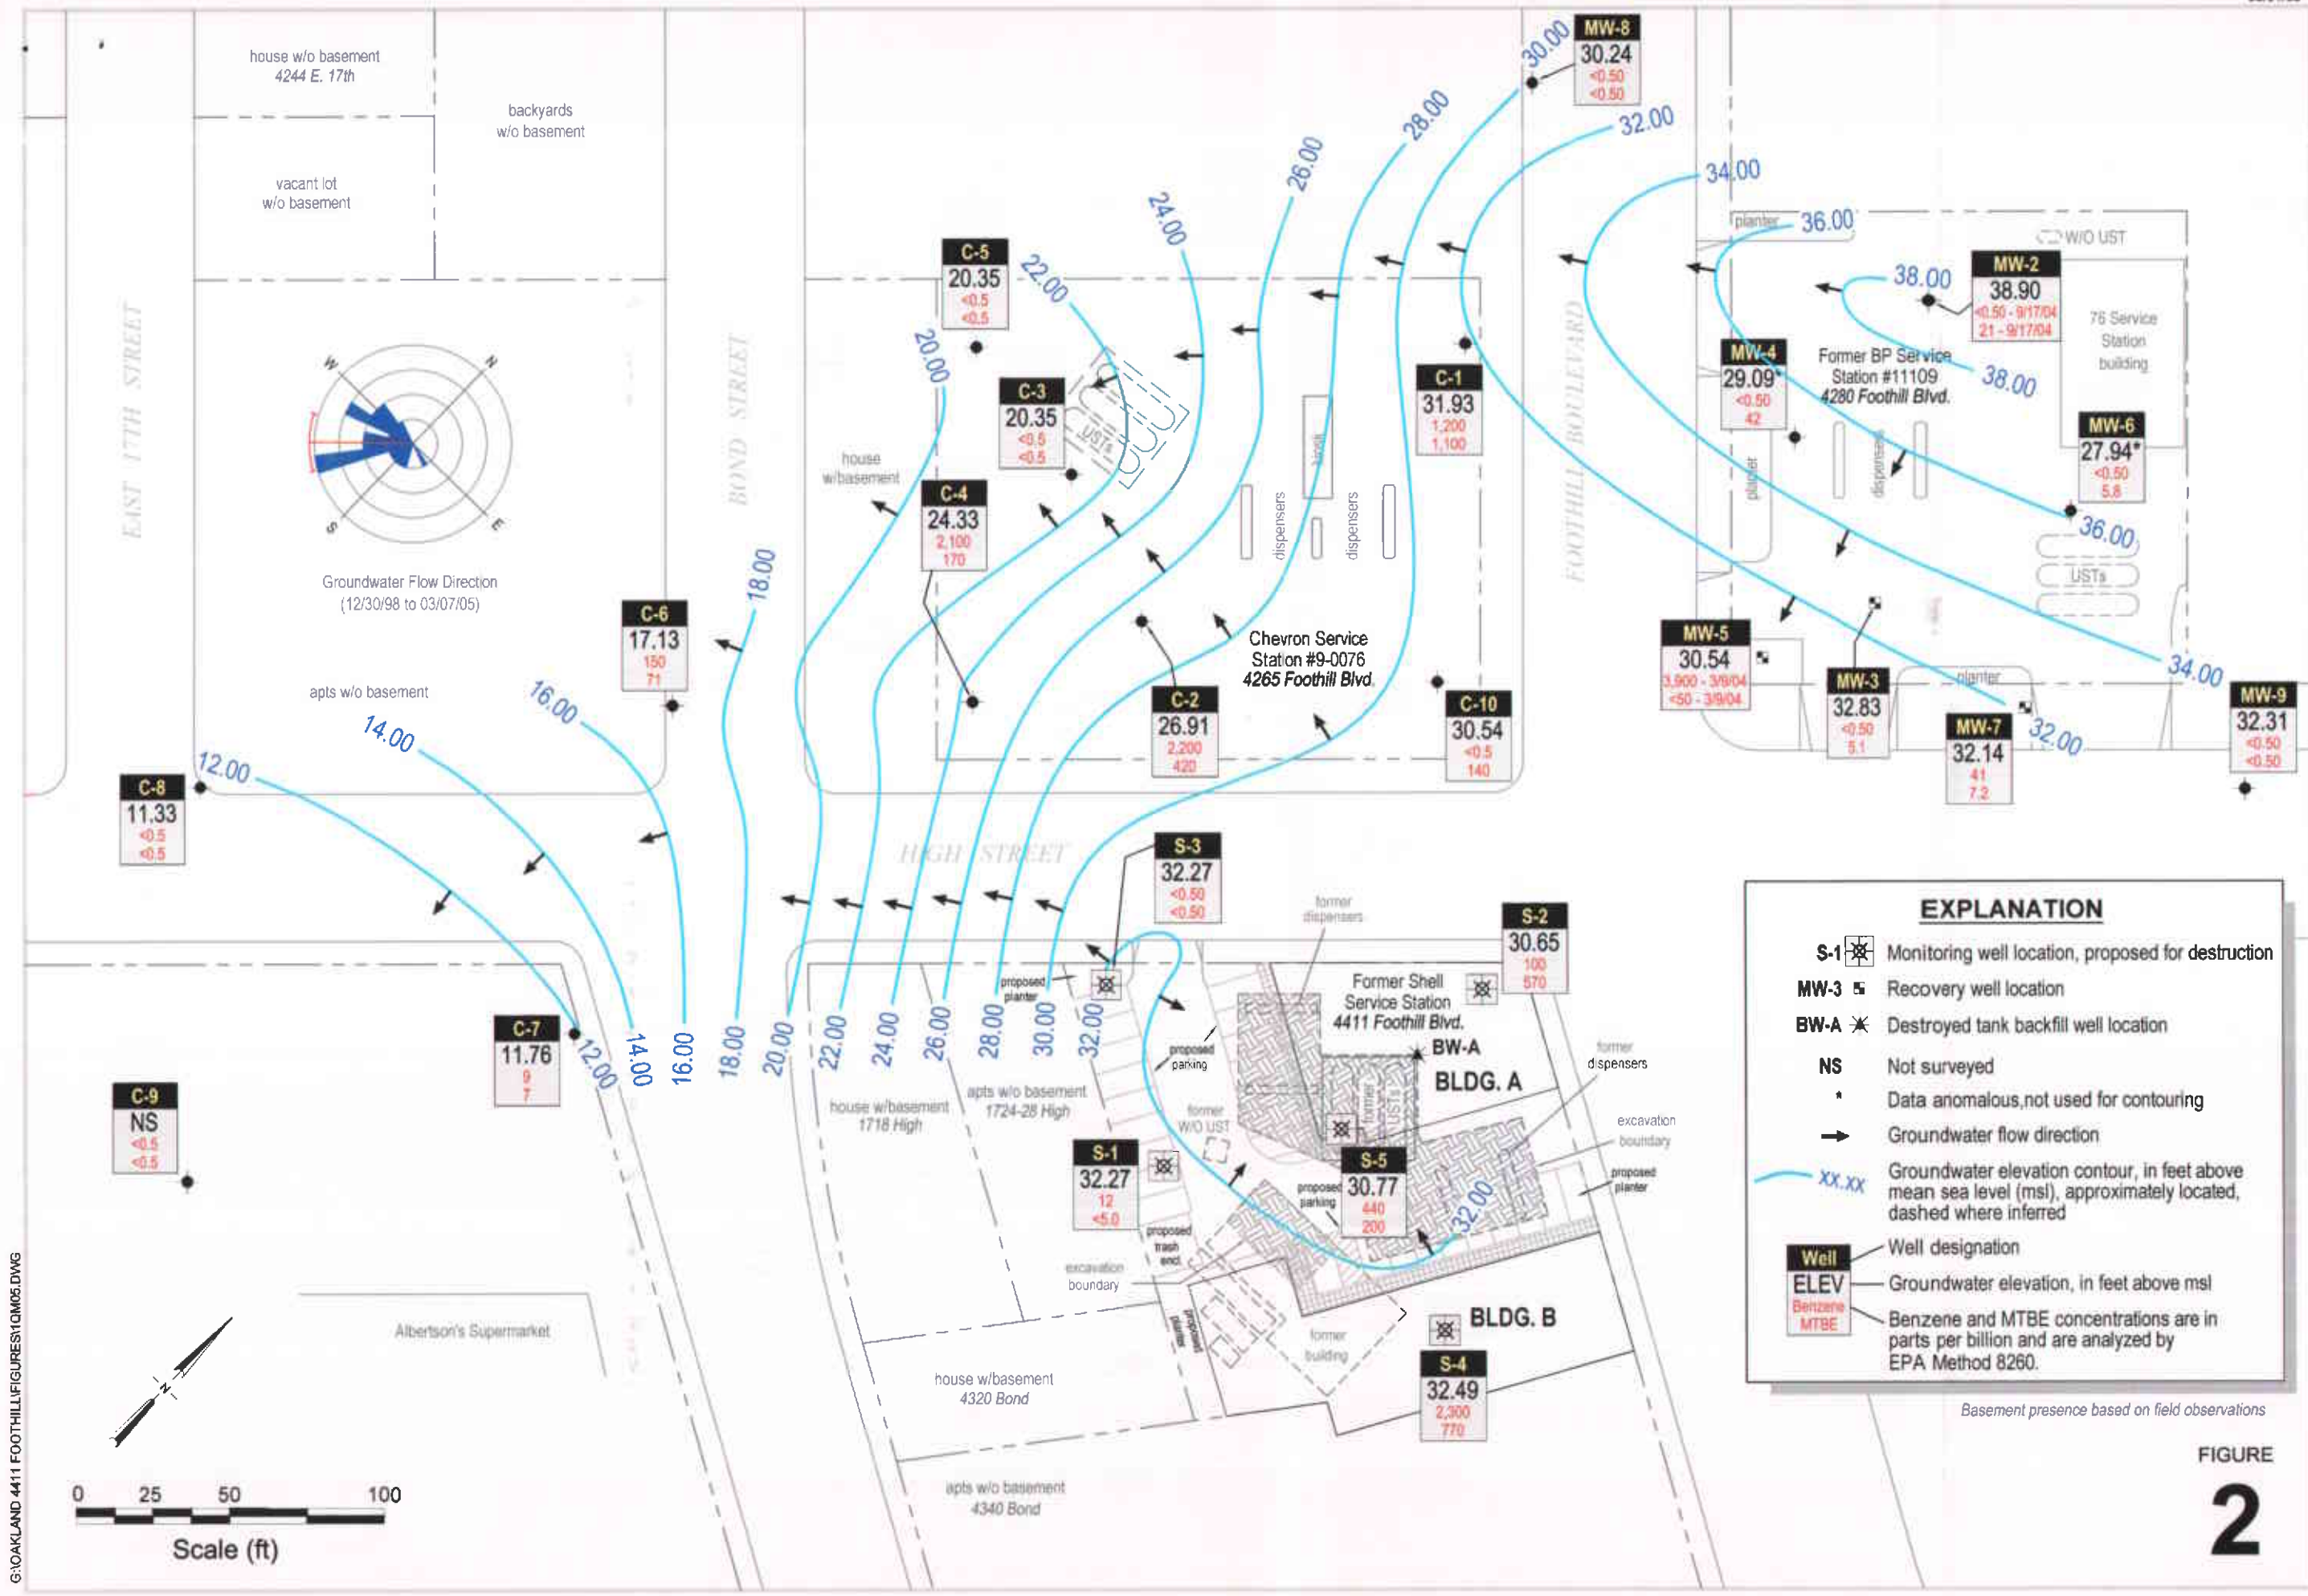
house w/o basement
4244 E. 17th

backyards
w/o basement

vacant lot
w/o basement

EAST 17TH STREET

BOND STREET

W
N
S
E

Groundwater Flow Direction
(12/30/98 to 03/07/05)

C-5
20.35
<0.5
<0.5

C-3
20.35
<0.5
<0.5

C-4
24.33
2,100
170

C-6
17.13
150
71

C-8
11.33
<0.5
<0.5

C-7
11.76
9
7

C-9
NS
<0.5
<0.5

C-1
31.93
1,200
1,100

C-2
26.91
2,200
420

C-10
30.54
<0.5
140

MW-8
30.24
<0.50
<0.50

MW-2
38.90
<0.50 - 9/17/04
21 - 9/17/04

MW-4
29.09*
<0.50
42

MW-6
27.94*
<0.50
5.8

MW-5
30.54
3,900 - 3/9/04
<50 - 3/9/04

MW-3
32.83
<0.50
5.1

MW-7
32.14
41
7.2

MW-9
32.31
<0.50
<0.50

S-3
32.27
<0.50
<0.50

S-2
30.65
100
570

S-1
32.27
12
<5.0

S-5
30.77
440
200

S-4
32.49
2,300
770

house
w/basement

apts w/o basement

USTs

dispensers

kiosk

dispensers

Chevron Service
Station #9-0076
4265 Foothill Blvd.

FOOTHILL BOULEVARD

planter

W/O UST

76 Service
Station
building

Former BP Service
Station #11109
4280 Foothill Blvd.

planter

dispensers

USTs

planter

HIGH STREET

former
dispensers

Former Shell
Service Station
4411 Foothill Blvd.

BW-A

BLDG. A

former
dispensers

excavation
boundary

proposed
planter

proposed
planter

proposed
parking

former
W/O UST

former
USTs

proposed
parking

proposed
trash
encl.

excavation
boundary

proposed
planter

former
building

BLDG. B

house w/basement
1718 High

apts w/o basement
1724-28 High

Albertson's Supermarket

house w/basement
4320 Bond

apts w/o basement
4340 Bond

12.00
14.00
16.00
18.00
20.00
22.00
24.00
26.00
28.00
30.00
32.00
34.00
36.00
38.00
38.00
36.00
34.00
32.00
12.00
14.00
16.00
18.00
20.00
22.00
24.00
26.00
28.00
30.00
32.00
32.00

EXPLANATION

S-1 Monitoring well location, proposed for destruction
MW-3 Recovery well location
BW-A Destroyed tank backfill well location
NS Not surveyed
* Data anomalous,not used for contouring
Groundwater flow direction
XX.XX Groundwater elevation contour, in feet above mean sea level (msl), approximately located, dashed where inferred

Well
ELEV
Benzene
MTBE
Well designation
Groundwater elevation, in feet above msl
Benzene and MTBE concentrations are in parts per billion and are analyzed by EPA Method 8260.

Basement presence based on field observations

N

0 25 50 100
Scale (ft)

FIGURE
2

G:\OAKLAND 4411 FOOTHILL\FIGURES\1Q05.DWG